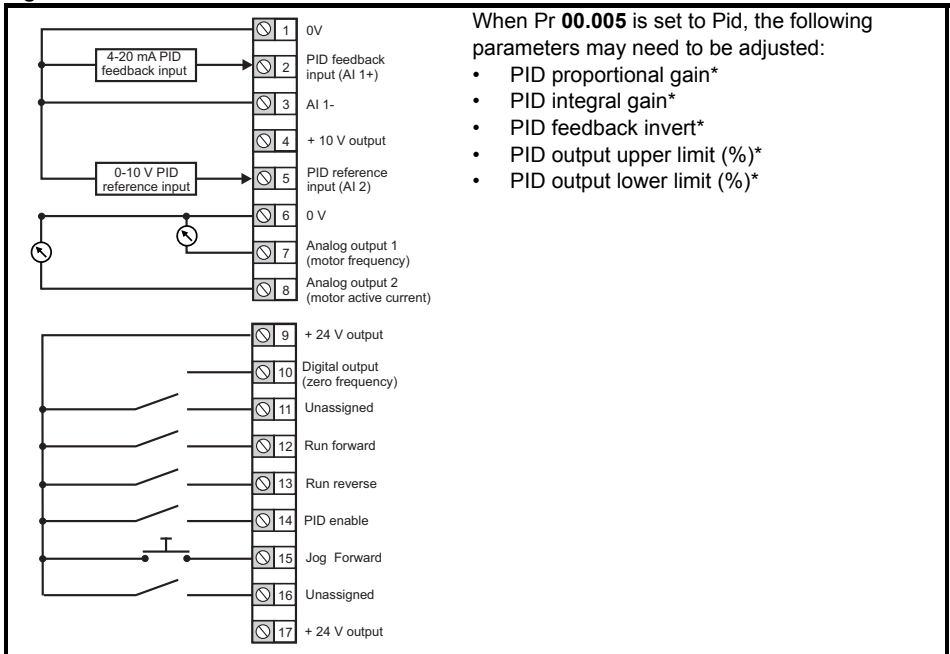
4-20 mA PID feedback input

0-10 V PID reference input

1 0V
2 PID feedback input (AI 1+)
3 AI 1-
4 + 10 V output
5 PID reference input (AI 2)
6 0 V
7 Analog output 1 (motor frequency)
8 Analog output 2 (motor active current)
9 + 24 V output
10 Digital output (zero frequency)
11 Unassigned
12 Run forward
13 Run reverse
14 PID enable
15 Jog Forward
16 Unassigned
17 + 24 V output

When Pr **00.005** is set to Pid, the following parameters may need to be adjusted:
• PID proportional gain*
• PID integral gain*
• PID feedback invert*
• PID output upper limit (%)*
• PID output lower limit (%)*